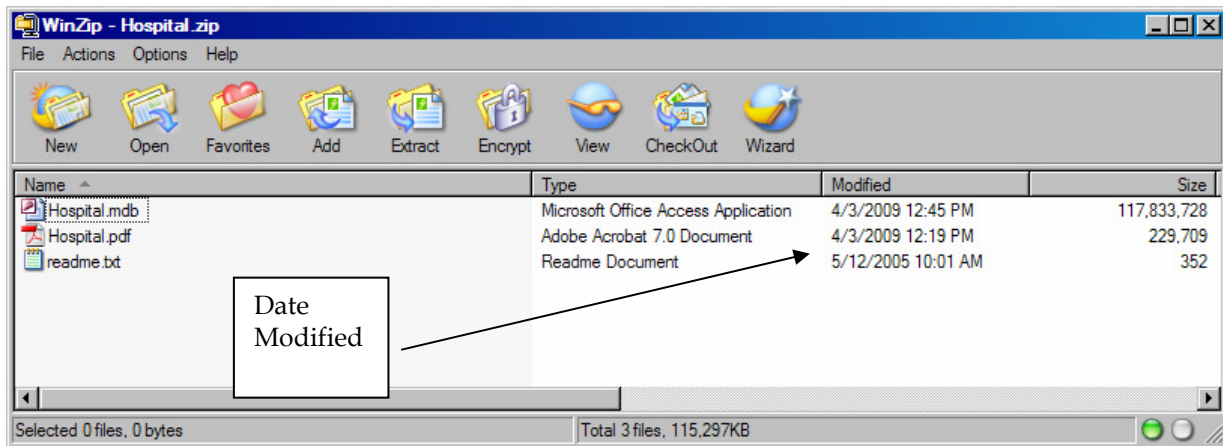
WinZip - Hospital.zip

File Actions Options Help

New Open Favorites Add Extract Encrypt View CheckOut Wizard

| Name | Type | Modified | Size |
|---|---|---|---|
| Hospital.mdb | Microsoft Office Access Application | 4/3/2009 12:45 PM | 117,833,728 |
| Hospital.pdf | Adobe Acrobat 7.0 Document | 4/3/2009 12:19 PM | 229,709 |
| readme.txt | Readme Document | 5/12/2005 10:01 AM | 352 |

Date Modified

Selected 0 files, 0 bytes

Total 3 files, 115,297KB